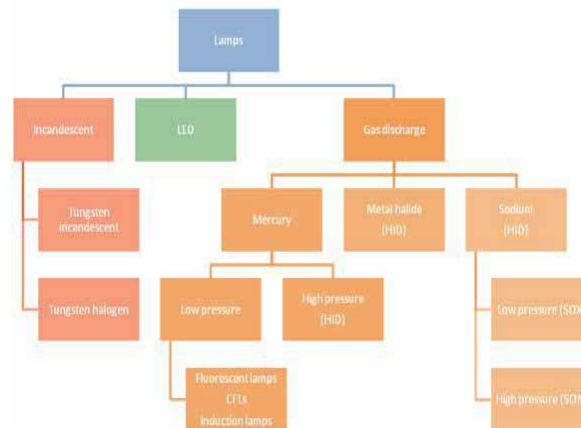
Lamps

Incandescent

LED

Gas discharge

Tungsten incandescent

Tungsten halogen

Mercury

Metal halide (HID)

Sodium (HID)

Low pressure

High pressure (HID)

Low pressure (SOX

High pressure (SON

Fluorescent lamps
CFLs
Induction lamps